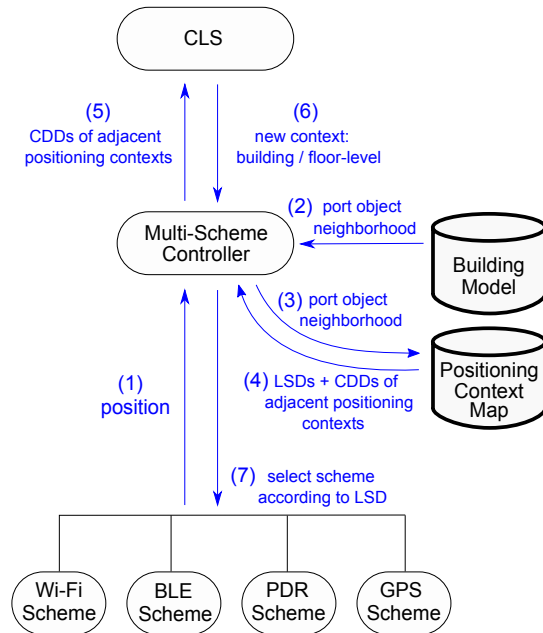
CLS

(5)
CDDs of adjacent positioning contexts

(6)
new context: building / floor-level

Multi-Scheme Controller

(2) port object neighborhood

Building Model

(3) port object neighborhood

Positioning Context Map

(4) LSDs + CDDs of adjacent positioning contexts

(1)
position

(7) select scheme according to LSD

Wi-Fi Scheme

BLE Scheme

PDR Scheme

GPS Scheme